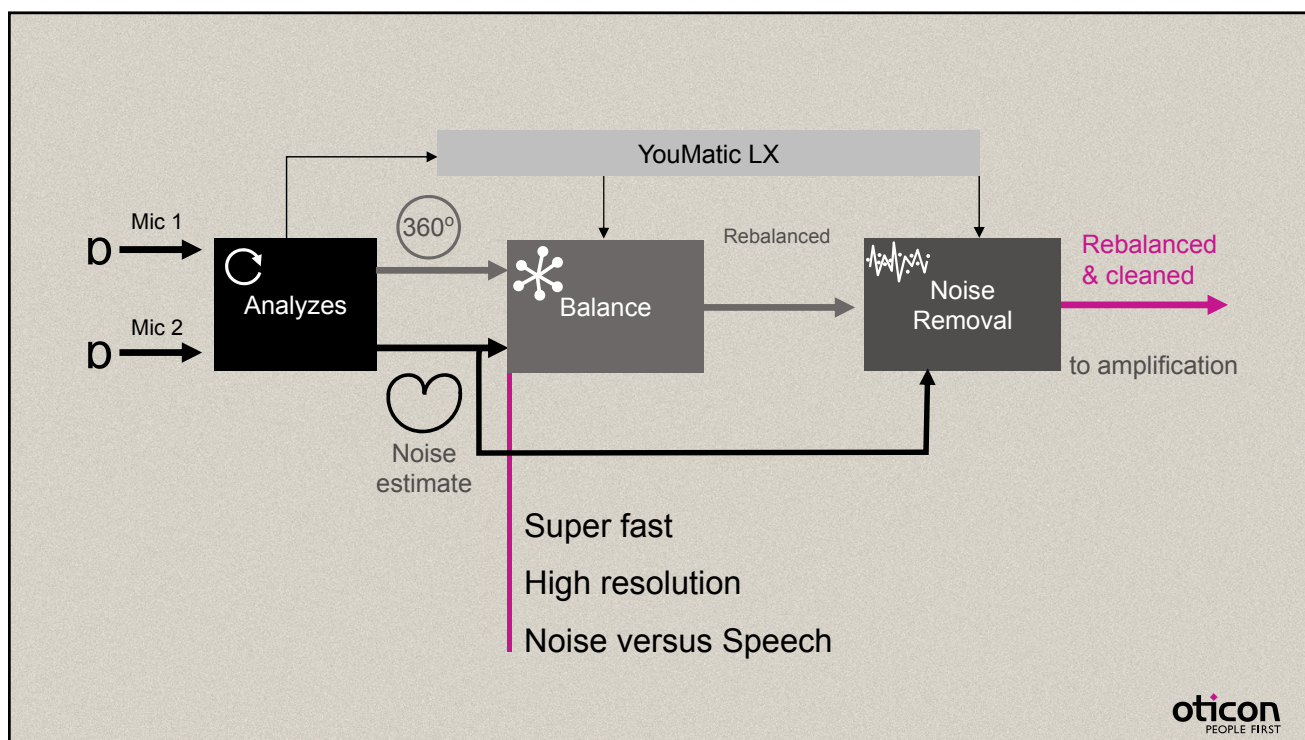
YouMatic LX

Mic 1

Mic 2

Analyzes

360º

Balance

Rebalanced

Noise Removal

Rebalanced & cleaned

to amplification

Noise estimate

Super fast

High resolution

Noise versus Speech

oticon
PEOPLE FIRST